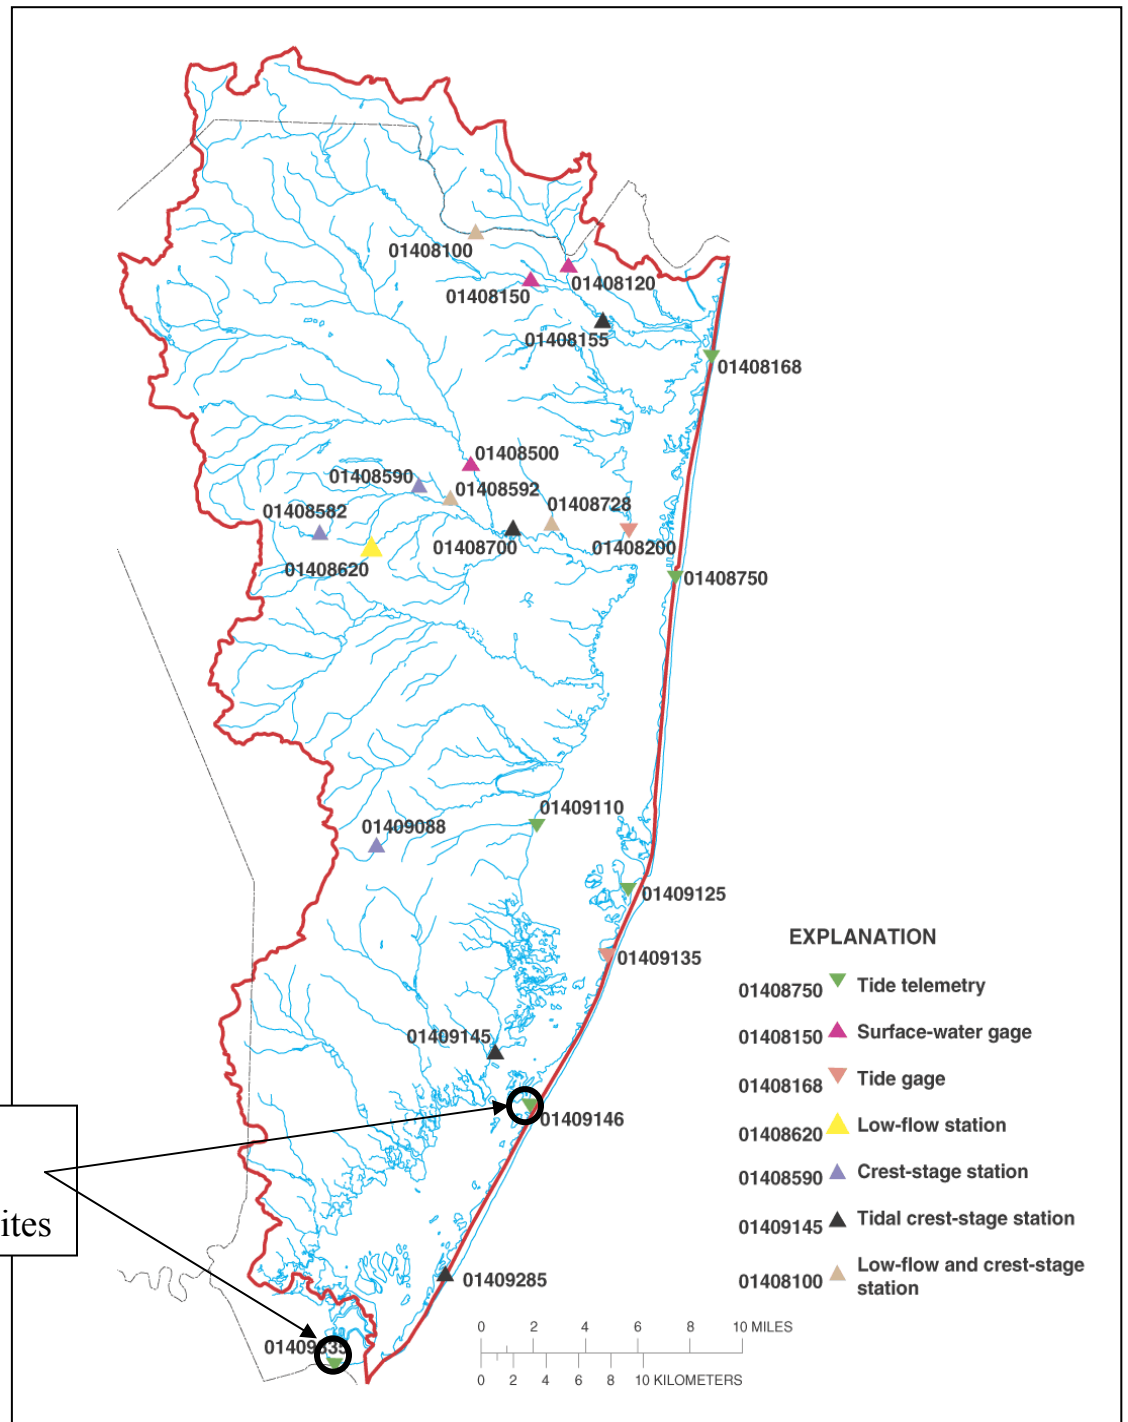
01408100
01408150
01408120
01408155
01408168
01408500
01408590
01408592
01408728
01408582
01408700
01408200
01408620
01408750
01409110
01409088
01409125
01409135
01409145
01409146
ites
01409285
0140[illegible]

EXPLANATION

01408750 Tide telemetry
01408150 Surface-water gage
01408168 Tide gage
01408620 Low-flow station
01408590 Crest-stage station
01409145 Tidal crest-stage station
01408100 Low-flow and crest-stage station

0 2 4 6 8 10 MILES
0 2 4 6 8 10 KILOMETERS